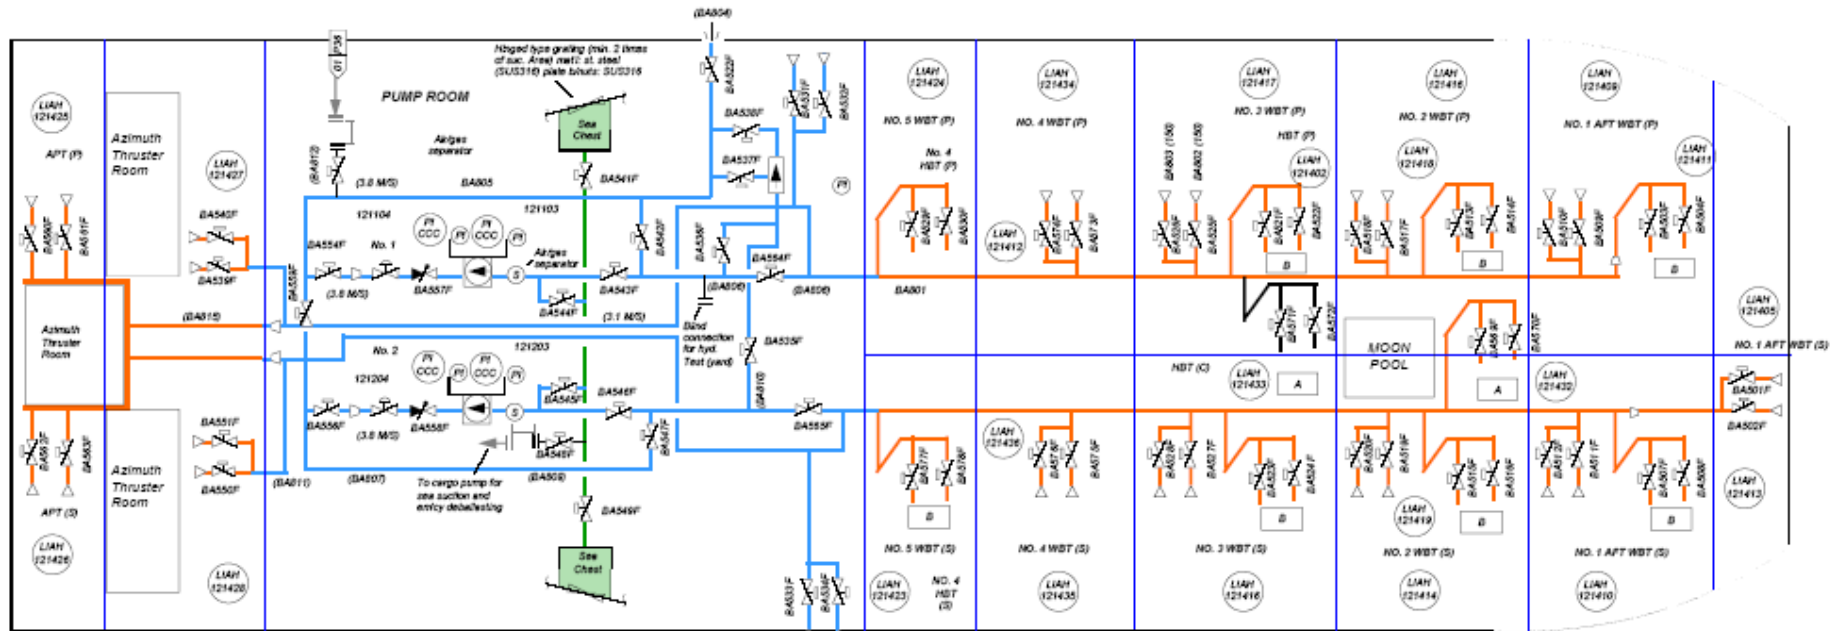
(BA804)

Hinged type grating (min. 2 times of suc. Area) matl: st. steel (SUS316) plate b/nuts: SUS316

PUMP ROOM

LIAH 121425

APT (P)

Azimuth Thruster Room

LIAH 121427

BA590F BA591F

BA540F

BA539F

Azimuth Thruster Room

(BA815)

Azimuth Thruster Room

BA551F

BA550F

BA592F BA593F

APT (S)

LIAH 121426

LIAH 121428

01 P36

(BA812)

(3.8 M/S)

BA805

Airgas separator

Sea Chest

BA541F

121104

121103

BA554F

No. 1

PI CCC

PI CCC

PI

PI

Airgas separator

BA542F

BA538F

BA536F

BA537F

BA534F

PI

BA532F

BA531F

BA530F

BA553F

(3.8 M/S)

BA557F

BA543F

(BA806)

(BA806)

BA544F

(3.1 M/S)

Blind connection for hyd. Test (yard)

BA535F

No. 2

121203

PI CCC

PI CCC

PI

PI

121204

BA545F

BA546F

(BA810)

BA556F

(3.8 M/S)

BA558F

BA547F

BA555F

BA548F

(BA811)

(BA807)

(BA809)

To cargo pump for sea suction and emcy deballasting

BA549F

Sea Chest

BA533F

BA534F

LIAH 121424

NO. 5 WBT (P)

No. 4 HBT (P)

BA529F BA530F

BA801

LIAH 121434

NO. 4 WBT (P)

LIAH 121412

BA574F BA573F

LIAH 121417

NO. 3 WBT (P)

HBT (P)

BA803 (150)

BA802 (150)

LIAH 121402

BA569F BA520F

BA521F BA522F

B

BA571F BA572F

LIAH 121415

NO. 2 WBT (P)

LIAH 121418

BA516F BA517F

BA513F BA514F

B

MOON POOL

BA563F BA570F

LIAH 121409

NO. 1 AFT WBT (P)

LIAH 121411

BA510F BA509F

BA505F BA506F

B

LIAH 121405

NO. 1 AFT WBT (S)

HBT (C)

LIAH 121433

A

A

LIAH 121432

BA501F

BA502F

BA527F BA528F

LIAH 121436

BA575F BA576F

BA526F BA527F

BA523F BA524F

B

BA519F BA518F

BA515F BA516F

LIAH 121419

B

BA512F BA511F

BA507F BA508F

B

LIAH 121413

B

NO. 5 WBT (S)

NO. 4 WBT (S)

NO. 3 WBT (S)

NO. 2 WBT (S)

NO. 1 AFT WBT (S)

LIAH 121423

NO. 4 HBT (S)

LIAH 121435

LIAH 121416

LIAH 121414

LIAH 121410